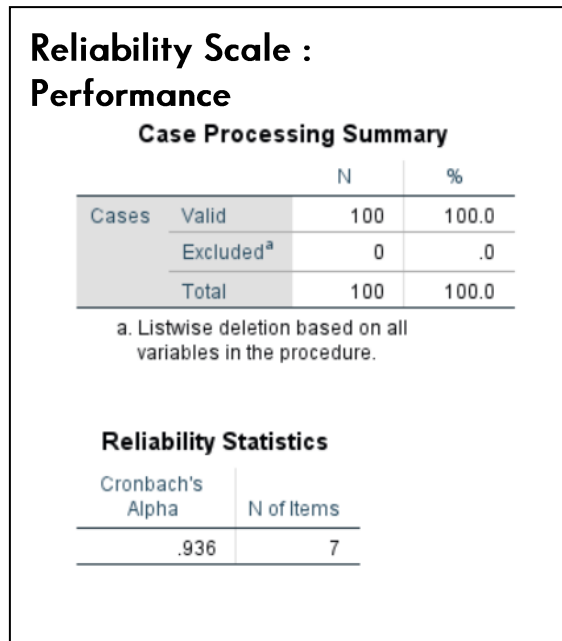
Reliability Scale : Performance

**Case Processing Summary**

| | | N | % |
|---|---|---|---|
| Cases | Valid | 100 | 100.0 |
| | Excluded$^a$ | 0 | .0 |
| | Total | 100 | 100.0 |

a. Listwise deletion based on all variables in the procedure.

**Reliability Statistics**

| Cronbach's Alpha | N of Items |
|---|---|
| .936 | 7 |